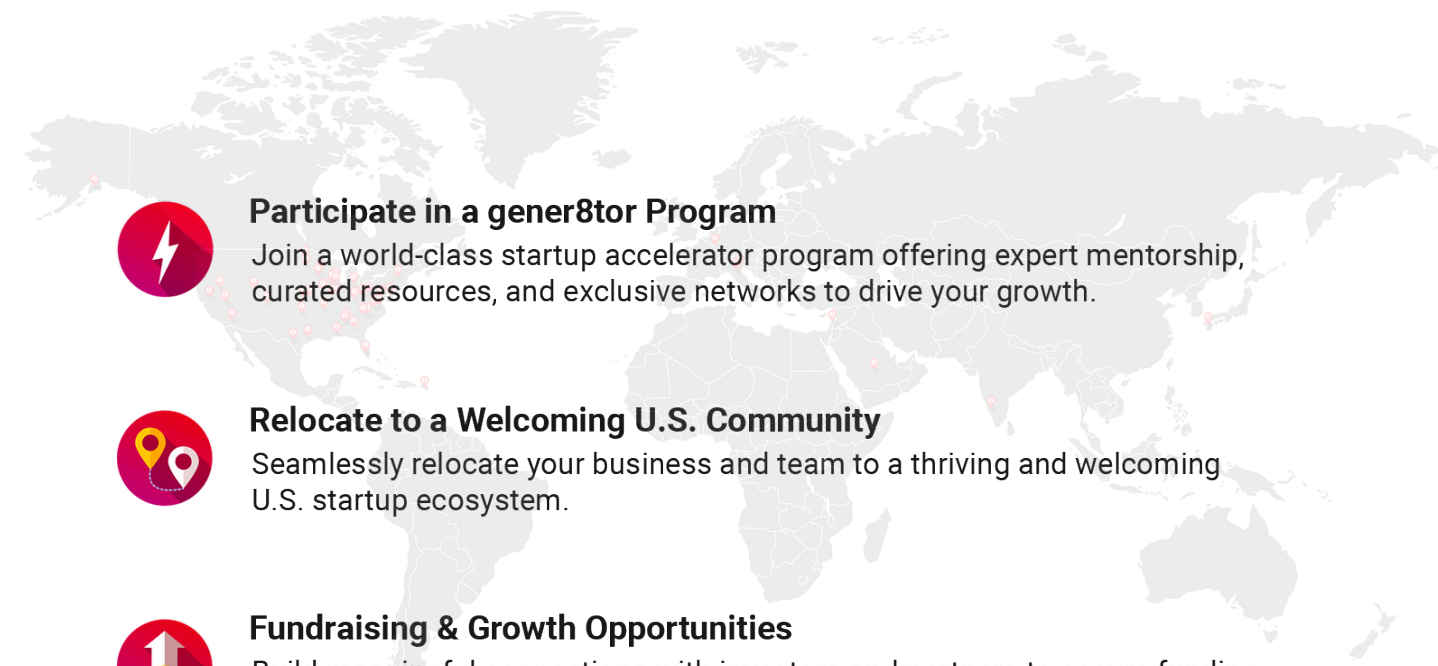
Participate in a gener8tor Program

Join a world-class startup accelerator program offering expert mentorship, curated resources, and exclusive networks to drive your growth.

Relocate to a Welcoming U.S. Community

Seamlessly relocate your business and team to a thriving and welcoming U.S. startup ecosystem.

Fundraising & Growth Opportunities

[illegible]